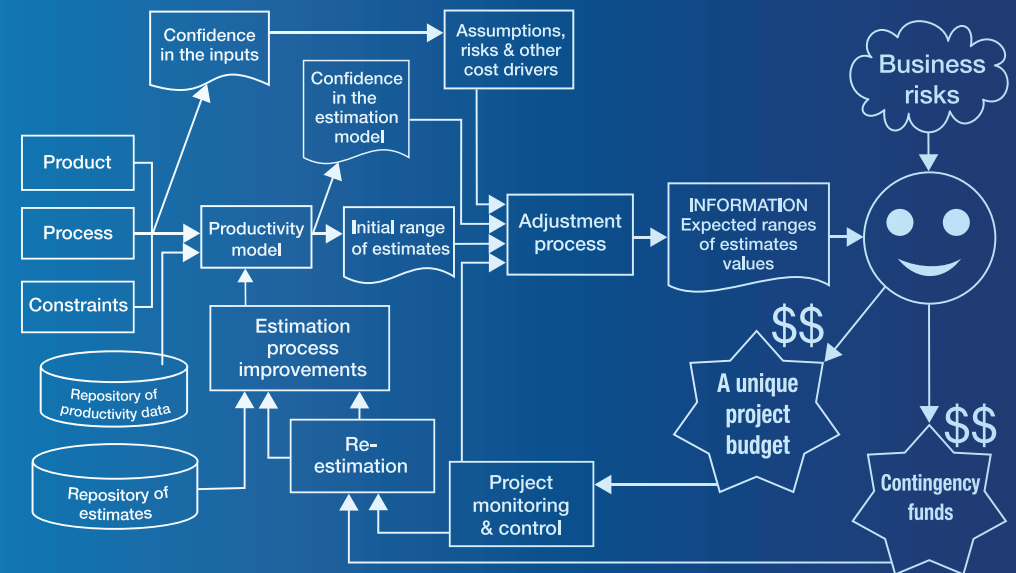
Confidence in the inputs

Assumptions, risks & other cost drivers

Business risks

Confidence in the estimation model

Product

Process

Constraints

Productivity model

Initial range of estimates

Adjustment process

INFORMATION Expected ranges of estimates values

$$

Repository of productivity data

Estimation process improvements

A unique project budget

$$

Re-estimation

Repository of estimates

Project monitoring & control

Contingency funds